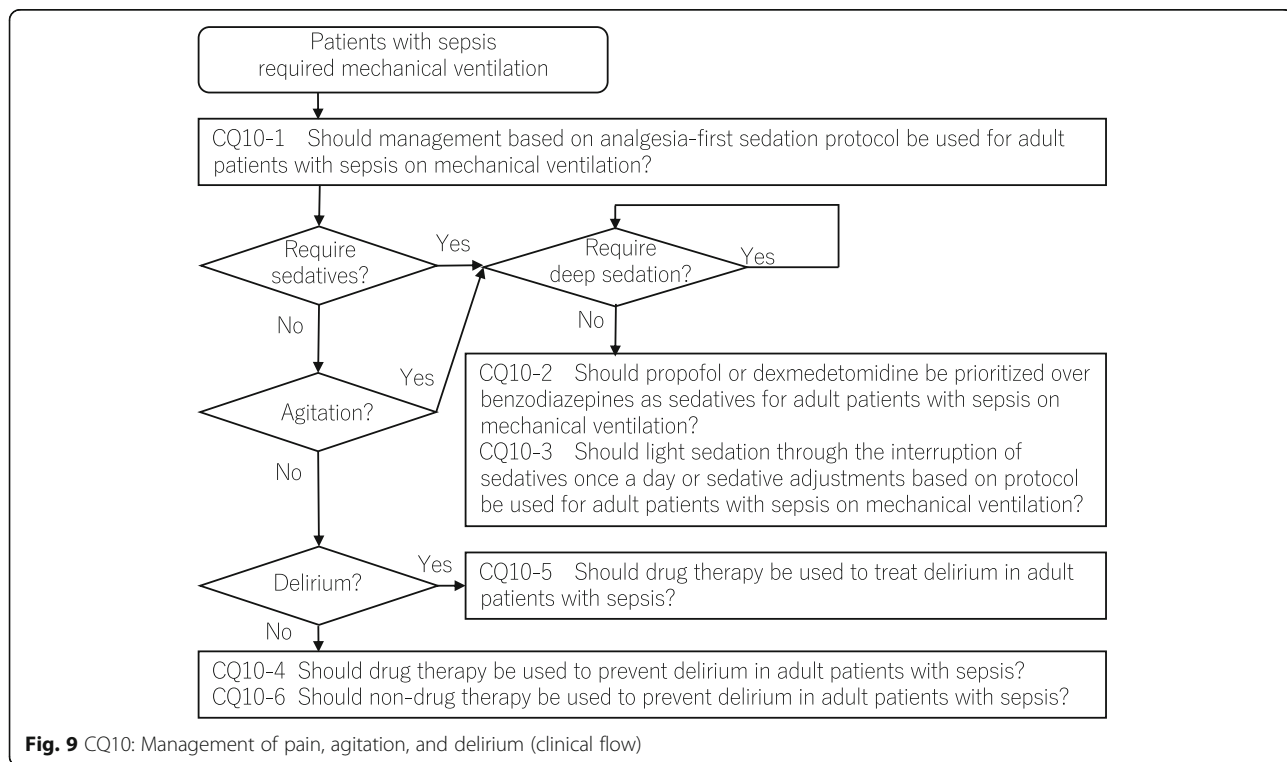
Patients with sepsis required mechanical ventilation

CQ10-1 Should management based on analgesia-first sedation protocol be used for adult patients with sepsis on mechanical ventilation?

Require sedatives?

Yes

Require deep sedation?

Yes

No

No

Yes

Agitation?

CQ10-2 Should propofol or dexmedetomidine be prioritized over benzodiazepines as sedatives for adult patients with sepsis on mechanical ventilation?
CQ10-3 Should light sedation through the interruption of sedatives once a day or sedative adjustments based on protocol be used for adult patients with sepsis on mechanical ventilation?

No

Delirium?

Yes

CQ10-5 Should drug therapy be used to treat delirium in adult patients with sepsis?

No

CQ10-4 Should drug therapy be used to prevent delirium in adult patients with sepsis?
CQ10-6 Should non-drug therapy be used to prevent delirium in adult patients with sepsis?

**Fig. 9** CQ10: Management of pain, agitation, and delirium (clinical flow)